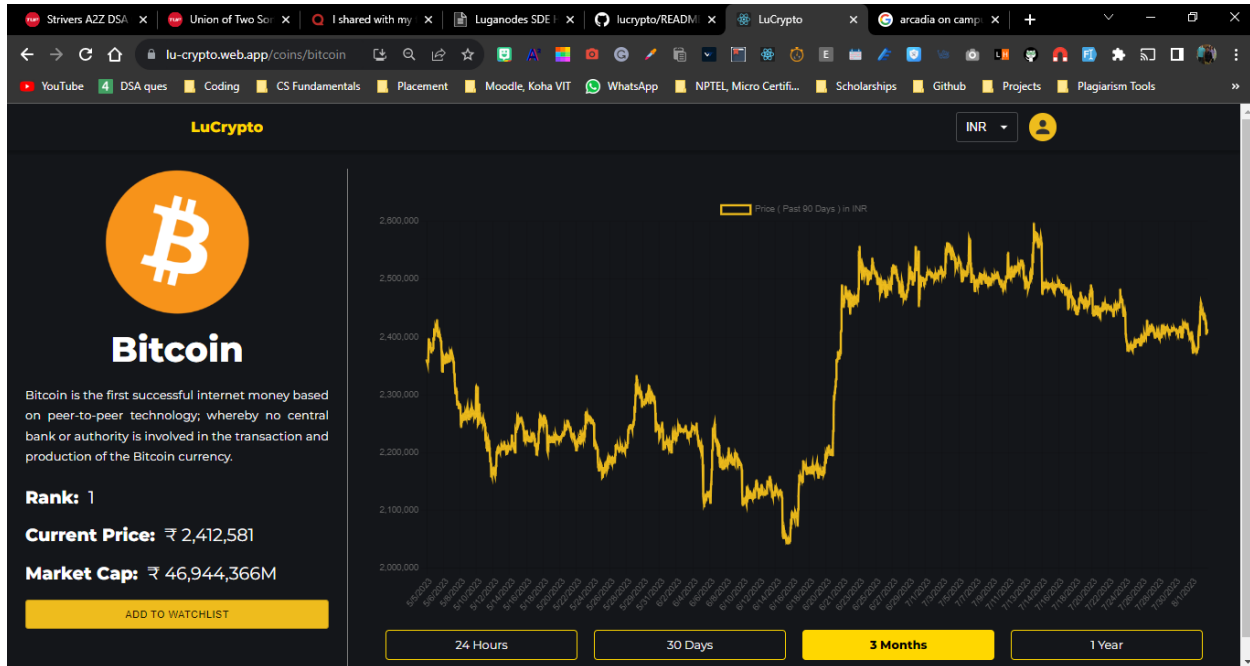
Strivers A2Z DSA | Union of Two Sor | I shared with my | Luganodes SDE | lucrypto/READM | LuCrypto | arcadia on camp

lu-crypto.web.app/coins/bitcoin

YouTube | DSA ques | Coding | CS Fundamentals | Placement | Moodle, Koha VIT | WhatsApp | NPTEL, Micro Certifi... | Scholarships | Github | Projects | Plagiarism Tools

LuCrypto

INR

Bitcoin

Bitcoin is the first successful internet money based on peer-to-peer technology; whereby no central bank or authority is involved in the transaction and production of the Bitcoin currency.

Rank: 1

Current Price: ₹ 2,412,581

Market Cap: ₹ 46,944,366M

ADD TO WATCHLIST

Price ( Past 90 Days ) in INR

2,600,000
2,500,000
2,400,000
2,300,000
2,200,000
2,100,000
2,000,000

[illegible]

24 Hours | 30 Days | 3 Months | 1 Year